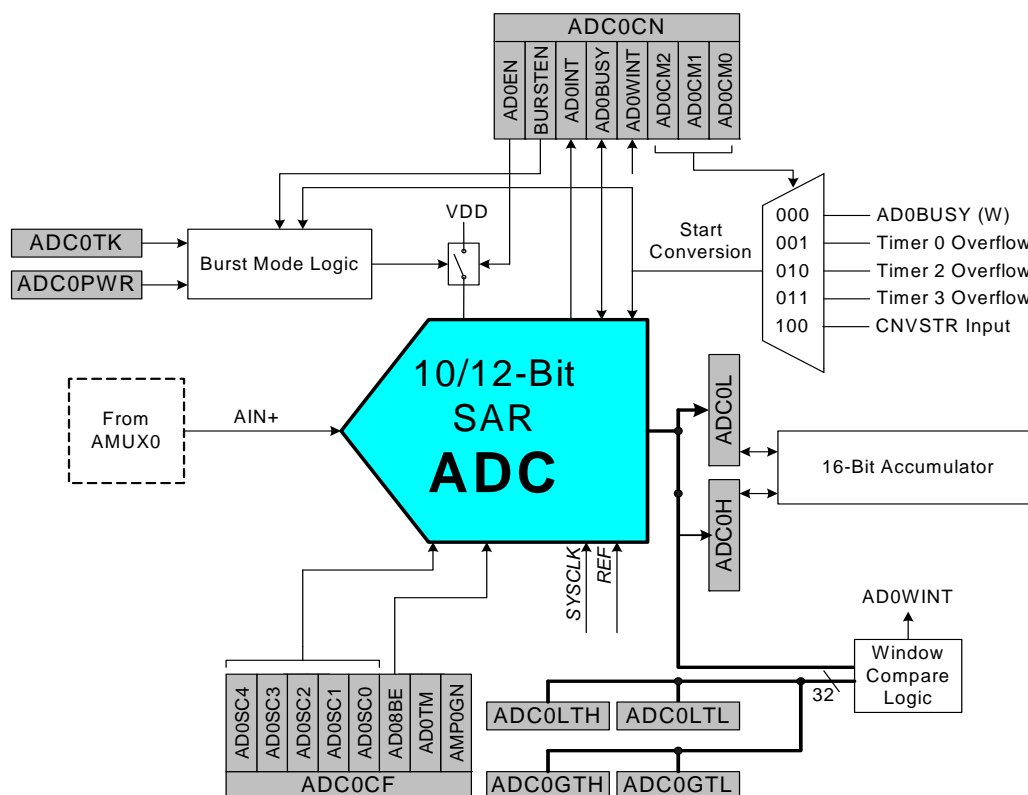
ADC0CN

AD0EN
BURSTEN
AD0INT
AD0BUSY
AD0WINT
AD0CM2
AD0CM1
AD0CM0

ADC0TK

ADC0PWR

Burst Mode Logic

VDD

Start Conversion

000 AD0BUSY (W)
001 Timer 0 Overflow
010 Timer 2 Overflow
011 Timer 3 Overflow
100 CNVSTR Input

From AMUX0

AIN+

10/12-Bit SAR ADC

ADC0L

ADC0H

16-Bit Accumulator

SYSCLK
REF

AD0WINT

Window Compare Logic

32

AD0SC4
AD0SC3
AD0SC2
AD0SC1
AD0SC0
AD08BE
AD0TM
AMP0GN

ADC0CF

ADC0LTH
ADC0LTL

ADC0GTH
ADC0GTL